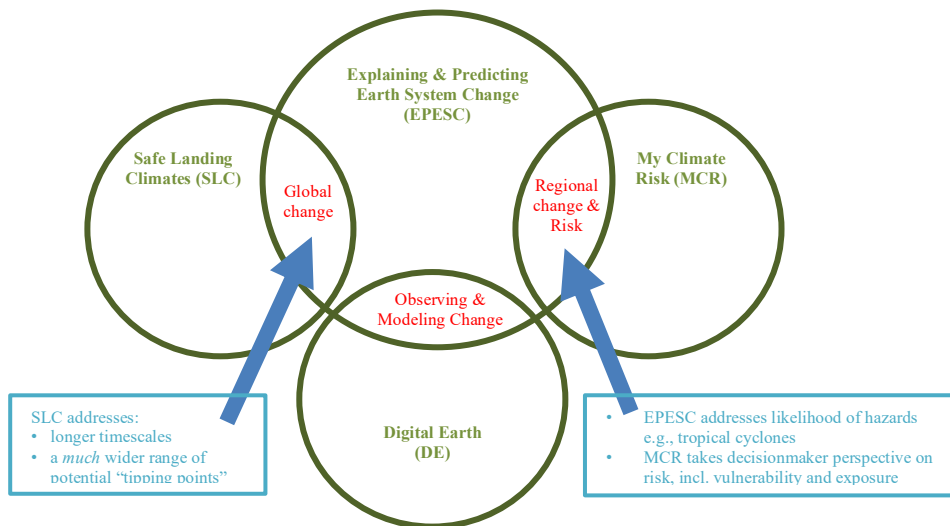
Explaining & Predicting Earth System Change (EPESC)

Safe Landing Climates (SLC)

My Climate Risk (MCR)

Global change

Regional change & Risk

Observing & Modeling Change

Digital Earth (DE)

SLC addresses:
• longer timescales
• a *much* wider range of potential "tipping points"

• EPESC addresses likelihood of hazards e.g., tropical cyclones
• MCR takes decisionmaker perspective on risk, incl. vulnerability and exposure